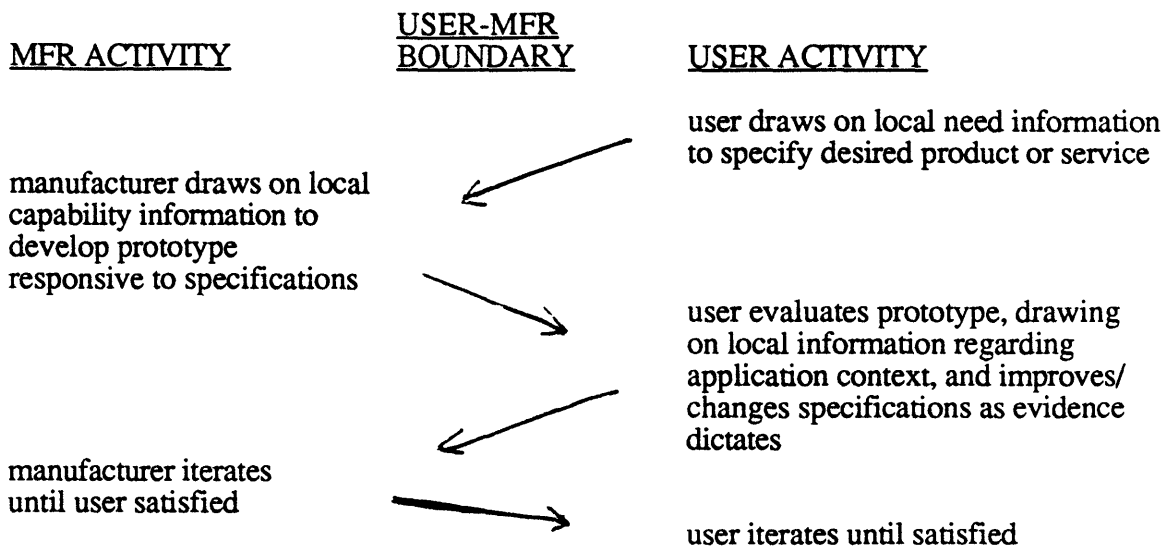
MFR ACTIVITY

USER-MFR BOUNDARY

USER ACTIVITY

user draws on local need information to specify desired product or service

manufacturer draws on local capability information to develop prototype responsive to specifications

user evaluates prototype, drawing on local information regarding application context, and improves/ changes specifications as evidence dictates

manufacturer iterates until user satisfied

user iterates until satisfied